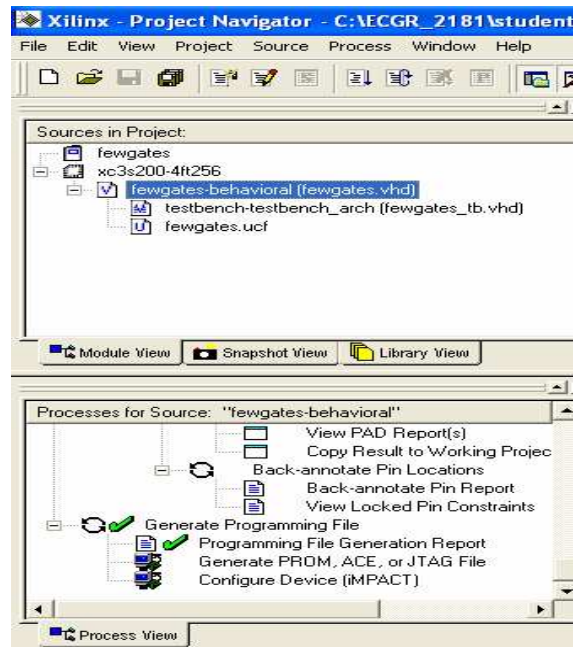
Xilinx - Project Navigator - C:\ECGR_2181\student

File Edit View Project Source Process Window Help

Sources in Project:

fewgates
xc3s200-4ft256
fewgates-behavioral (fewgates.vhd)
testbench-testbench_arch (fewgates_tb.vhd)
fewgates.ucf

Module View
Snapshot View
Library View

Processes for Source: "fewgates-behavioral"

View PAD Report(s)
Copy Result to Working Projec
Back-annotate Pin Locations
Back-annotate Pin Report
View Locked Pin Constraints
Generate Programming File
Programming File Generation Report
Generate PROM, ACE, or JTAG File
Configure Device (iMPACT)

Process View